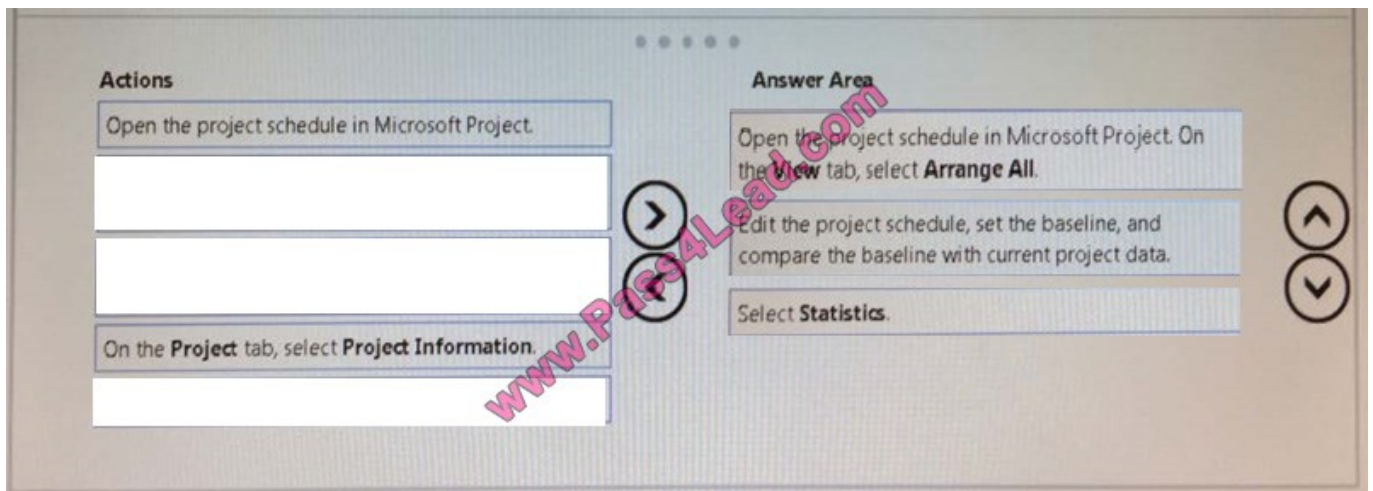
Actions

Open the project schedule in Microsoft Project.

On the **Project** tab, select **Project Information**.

Answer Area

Open the project schedule in Microsoft Project. On the **View** tab, select **Arrange All**.

Edit the project schedule, set the baseline, and compare the baseline with current project data.

Select **Statistics**.

www.Pass4Lead.com